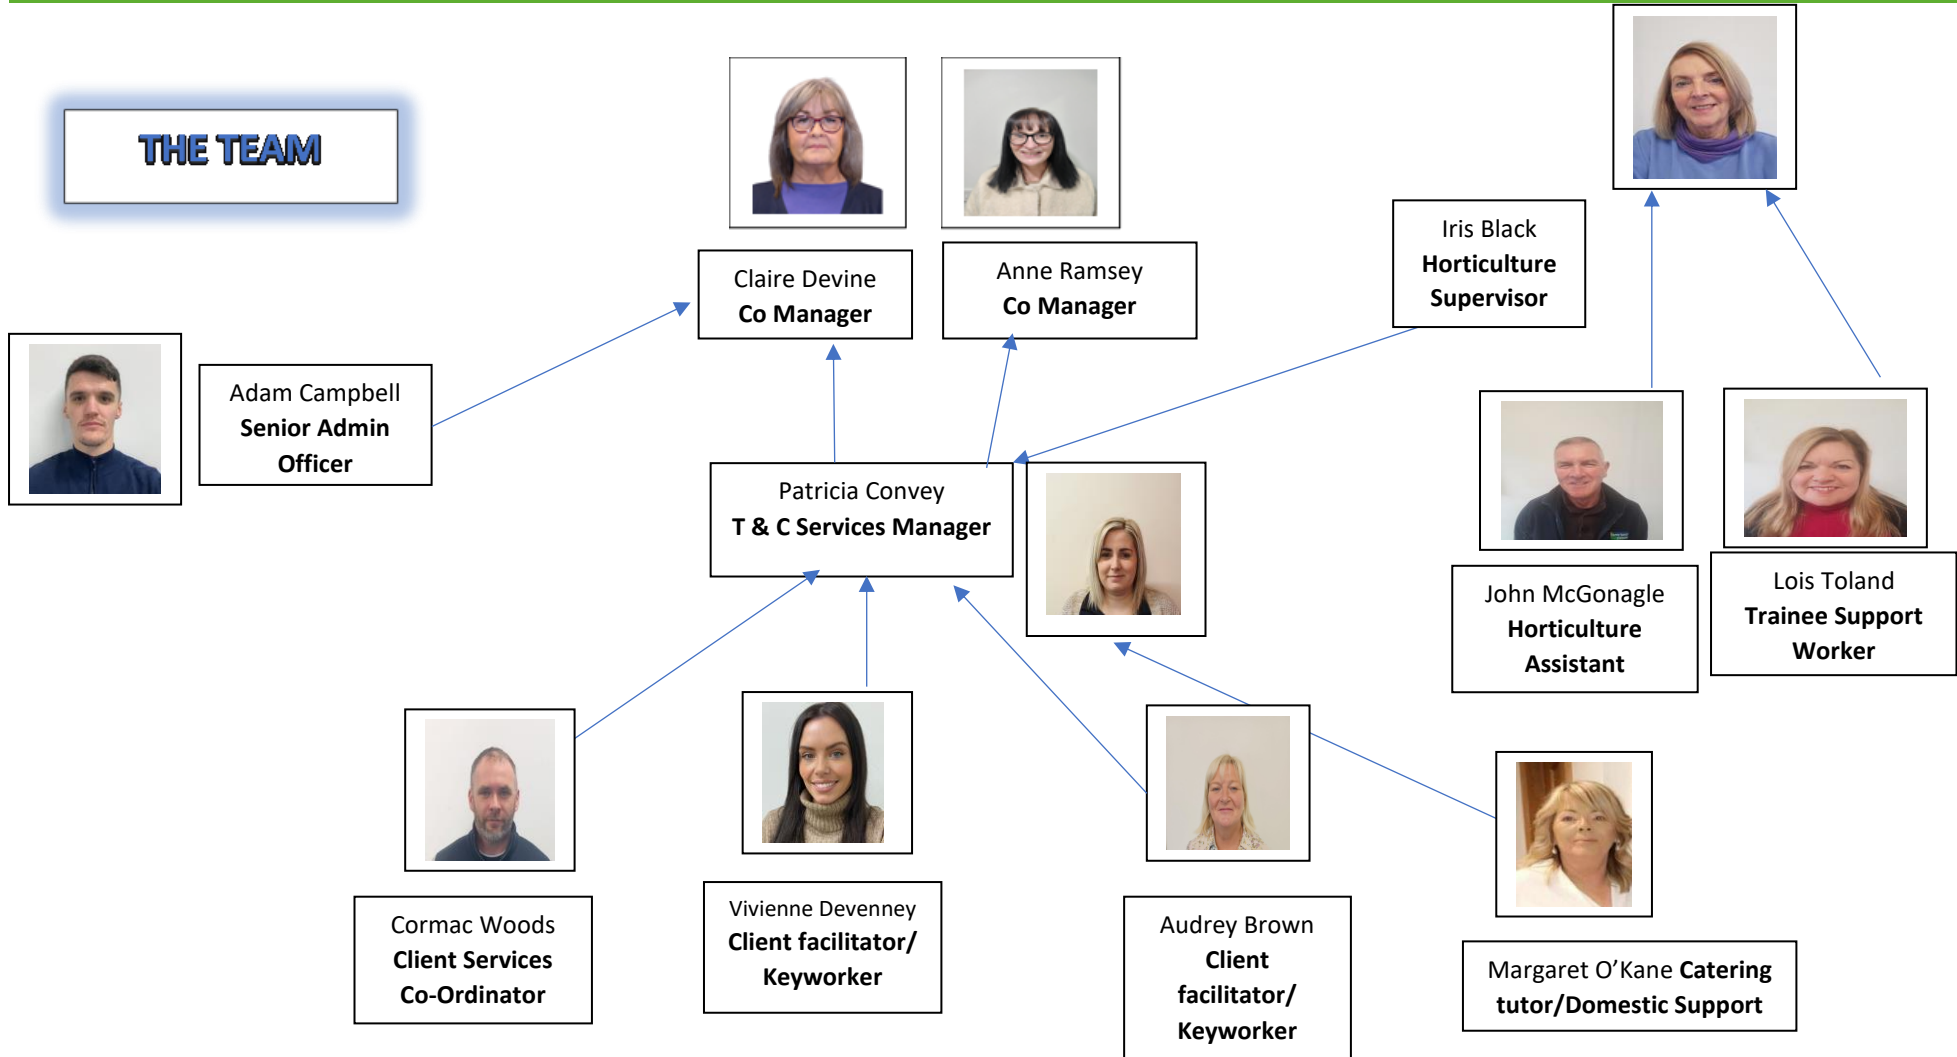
THE TEAM

Claire Devine
**Co Manager**

Anne Ramsey
**Co Manager**

Iris Black
**Horticulture Supervisor**

Adam Campbell
**Senior Admin Officer**

Patricia Convey
**T & C Services Manager**

John McGonagle
**Horticulture Assistant**

Lois Toland
**Trainee Support Worker**

Cormac Woods
**Client Services Co-Ordinator**

Vivienne Devenney
**Client facilitator/ Keyworker**

Audrey Brown
**Client facilitator/ Keyworker**

Margaret O'Kane **Catering tutor/Domestic Support**